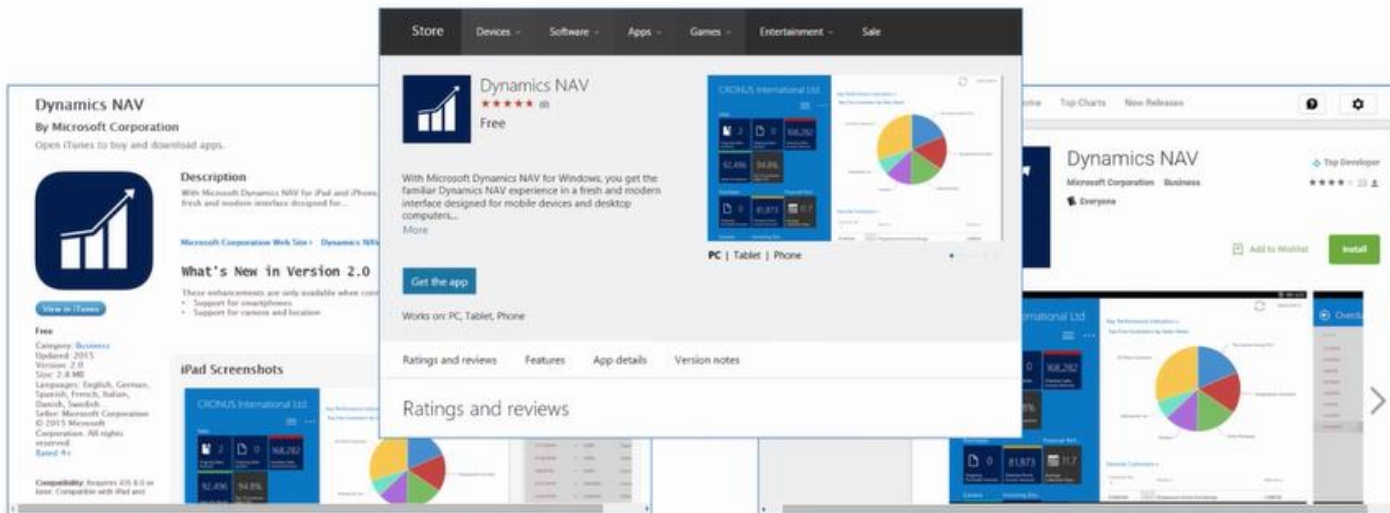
Dynamics NAV
By Microsoft Corporation
Open iTunes to buy and download apps.

View in iTunes

Free
Category: Business
Updated: 2015
Version: 2.0
Size: 2.8 MB
Languages: English, German, Spanish, French, Italian, Danish, Swedish
Seller: Microsoft Corporation
© 2015 Microsoft Corporation. All rights reserved.
Rated 4+

Compatibility: Requires iOS 8.0 or later. Compatible with iPad and

Description
With Microsoft Dynamics NAV for iPad and iPhone, fresh and modern interface designed for...

Microsoft Corporation Web Site › Dynamics NAV

What's New in Version 2.0
These enhancements are only available when conn
• Support for smartphones
• Support for camera and location

iPad Screenshots

CRONUS International Ltd.
2 0 168,282
92,496 94.8%

Store Devices Software Apps Games Entertainment Sale

Dynamics NAV
★★★★★ (8)
Free

With Microsoft Dynamics NAV for Windows, you get the familiar Dynamics NAV experience in a fresh and modern interface designed for mobile devices and desktop computers...
More

CRONUS International Ltd.
2 0 168,282
92,496 94.8%
0 81,873 11.7

PC | Tablet | Phone

Get the app

Works on: PC, Tablet, Phone

Ratings and reviews Features App details Version notes

Ratings and reviews

Home Top Charts New Releases

Dynamics NAV
Microsoft Corporation Business
Everyone
Top Developer
★★★★ 23

Add to Wishlist Install

CRONUS International Ltd
0 168,282
0 81,873 11.7
Overview